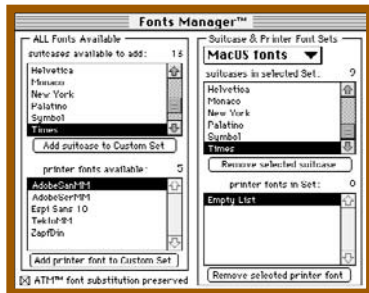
Fonts Manager™

ALL Fonts Available

suitcases available to add: 16

Helvetica
Monaco
New York
Palatino
Symbol
Times

Add suitcase to Custom Set

printer fonts available: 5

AdobeSanMM
AdobeSerMM
Expt Sans 10
TektoMM
ZapfDin

Add printer font to Custom Set

[X] ATM™ font substitution preserved

Suitcase & Printer Font Sets

MacUS fonts

suitcases in selected Set: 9

Helvetica
Monaco
New York
Palatino
Symbol
Times

Remove selected suitcase

printer fonts in Set: 0

Empty List

Remove selected printer font